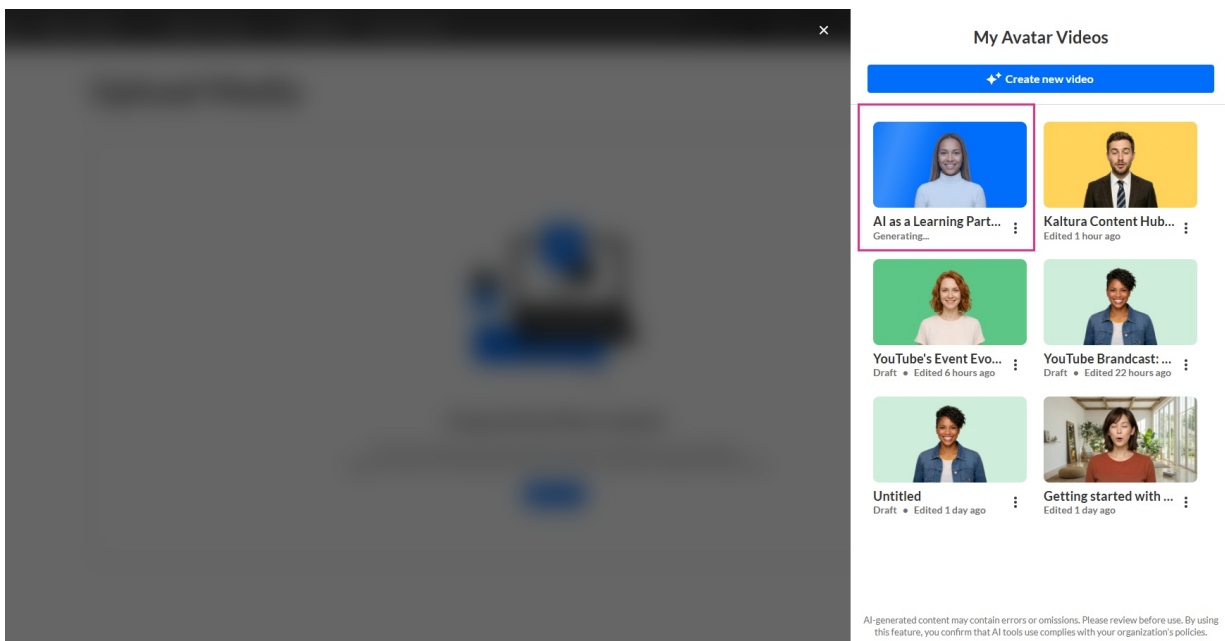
×

My Avatar Videos

Create new video

AI as a Learning Part...
Generating...

Kaltura Content Hub...
Edited 1 hour ago

YouTube's Event Evo...
Draft • Edited 6 hours ago

YouTube Brandcast: ...
Draft • Edited 22 hours ago

Untitled
Draft • Edited 1 day ago

Getting started with ...
Edited 1 day ago

AI-generated content may contain errors or omissions. Please review before use. By using this feature, you confirm that AI tools use complies with your organization's policies.